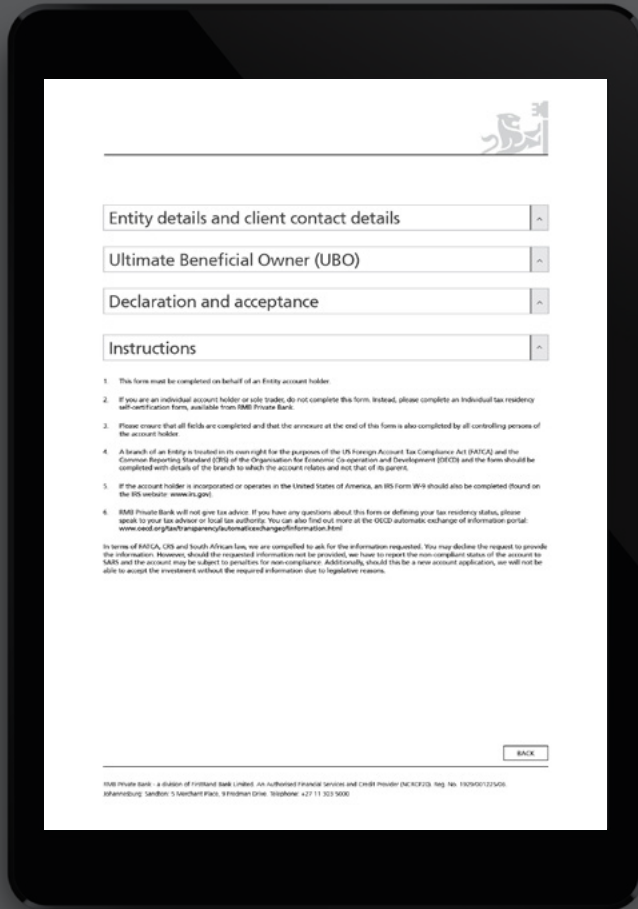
Entity details and client contact details

Ultimate Beneficial Owner (UBO)

Declaration and acceptance

Instructions

1. This form must be completed on behalf of an Entity account holder.

2. If you are an individual account holder or sole trader, do not complete this form. Instead, please complete an Individual tax residency self-certification form, available from RMB Private Bank.

3. Please ensure that all fields are completed and that the annexure at the end of this form is also completed by all controlling persons of the account holder.

4. A branch of an Entity is treated in its own right for the purposes of the US Foreign Account Tax Compliance Act (FATCA) and the Common Reporting Standard (CRS) of the Organisation for Economic Co-operation and Development (OECD) and the form should be completed with details of the branch to which the account relates and not that of its parent.

5. If the account holder is incorporated or operates in the United States of America, an IRS Form W-9 should also be completed (found on the IRS website: www.irs.gov).

6. RMB Private Bank will not give tax advice. If you have any questions about this form or defining your tax residency status, please speak to your tax advisor or local tax authority. You can also find out more at the OECD automatic exchange of information portal: www.oecd.org/tax/transparency/automaticexchangeofinformation.html

In terms of FATCA, CRS and South African law, we are compelled to ask for the information requested. You may decline the request to provide the information. However, should the requested information not be provided, we have to report the non-compliant status of the account to SARS and the account may be subject to penalties for non-compliance. Additionally, should this be a new account application, we will not be able to accept the investment without the required information due to legislative reasons.

BACK

RMB Private Bank - a division of FirstRand Bank Limited. An Authorised Financial Services and Credit Provider (NCRCP20). Reg. No. 1929/001225/06. Johannesburg: Sandton: 5 Merchant Place, 9 Fredman Drive. Telephone: +27 11 303 5000